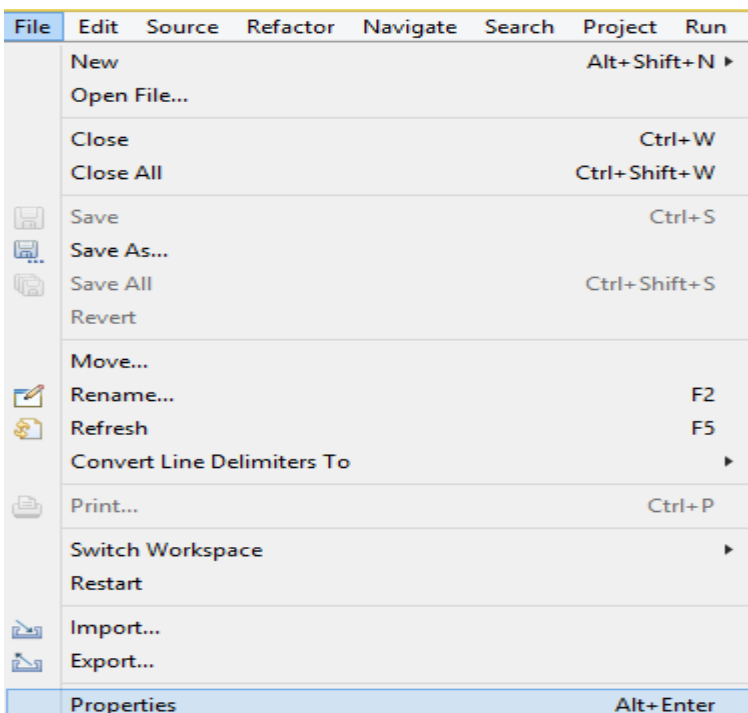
File Edit Source Refactor Navigate Search Project Run

New Alt+Shift+N ▸
Open File...

Close Ctrl+W
Close All Ctrl+Shift+W

Save Ctrl+S
Save As...
Save All Ctrl+Shift+S
Revert

Move...
Rename... F2
Refresh F5
Convert Line Delimiters To ▸

Print... Ctrl+P

Switch Workspace ▸
Restart

Import...
Export...

Properties Alt+Enter